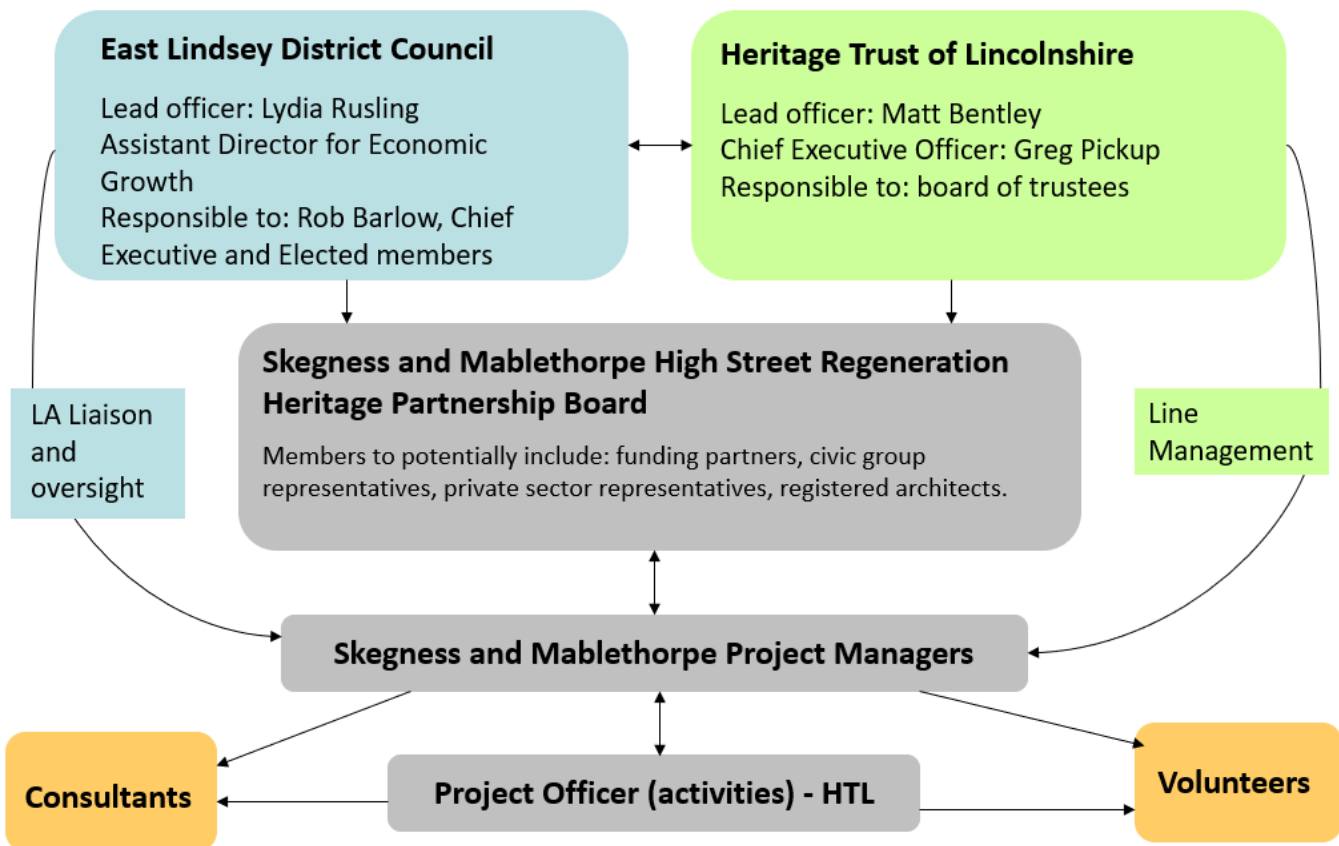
East Lindsey District Council

Lead officer: Lydia Rusling
Assistant Director for Economic Growth
Responsible to: Rob Barlow, Chief Executive and Elected members

Heritage Trust of Lincolnshire

Lead officer: Matt Bentley
Chief Executive Officer: Greg Pickup
Responsible to: board of trustees

LA Liaison and oversight

Skegness and Mablethorpe High Street Regeneration Heritage Partnership Board

Members to potentially include: funding partners, civic group representatives, private sector representatives, registered architects.

Line Management

Skegness and Mablethorpe Project Managers

Consultants

Project Officer (activities) - HTL

Volunteers